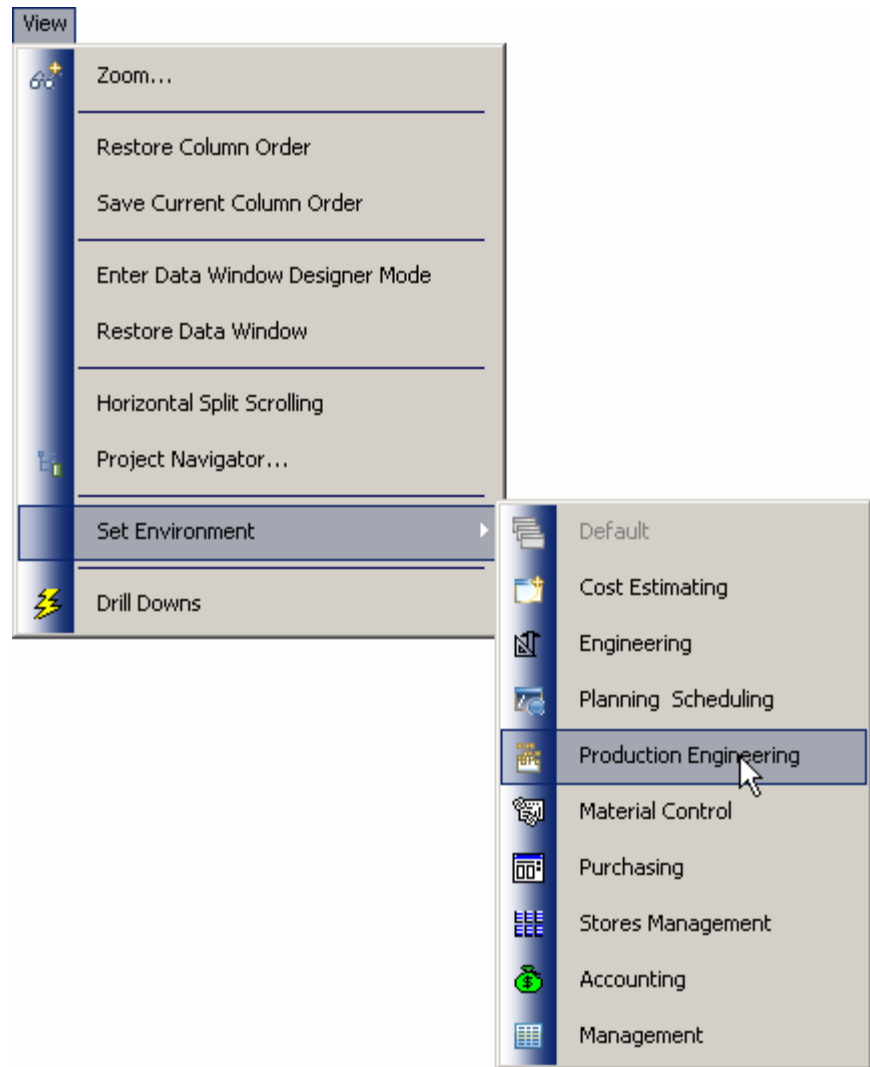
View

Zoom...

Restore Column Order

Save Current Column Order

Enter Data Window Designer Mode

Restore Data Window

Horizontal Split Scrolling

Project Navigator...

Set Environment

Drill Downs

Default

Cost Estimating

Engineering

Planning Scheduling

Production Engineering

Material Control

Purchasing

Stores Management

Accounting

Management